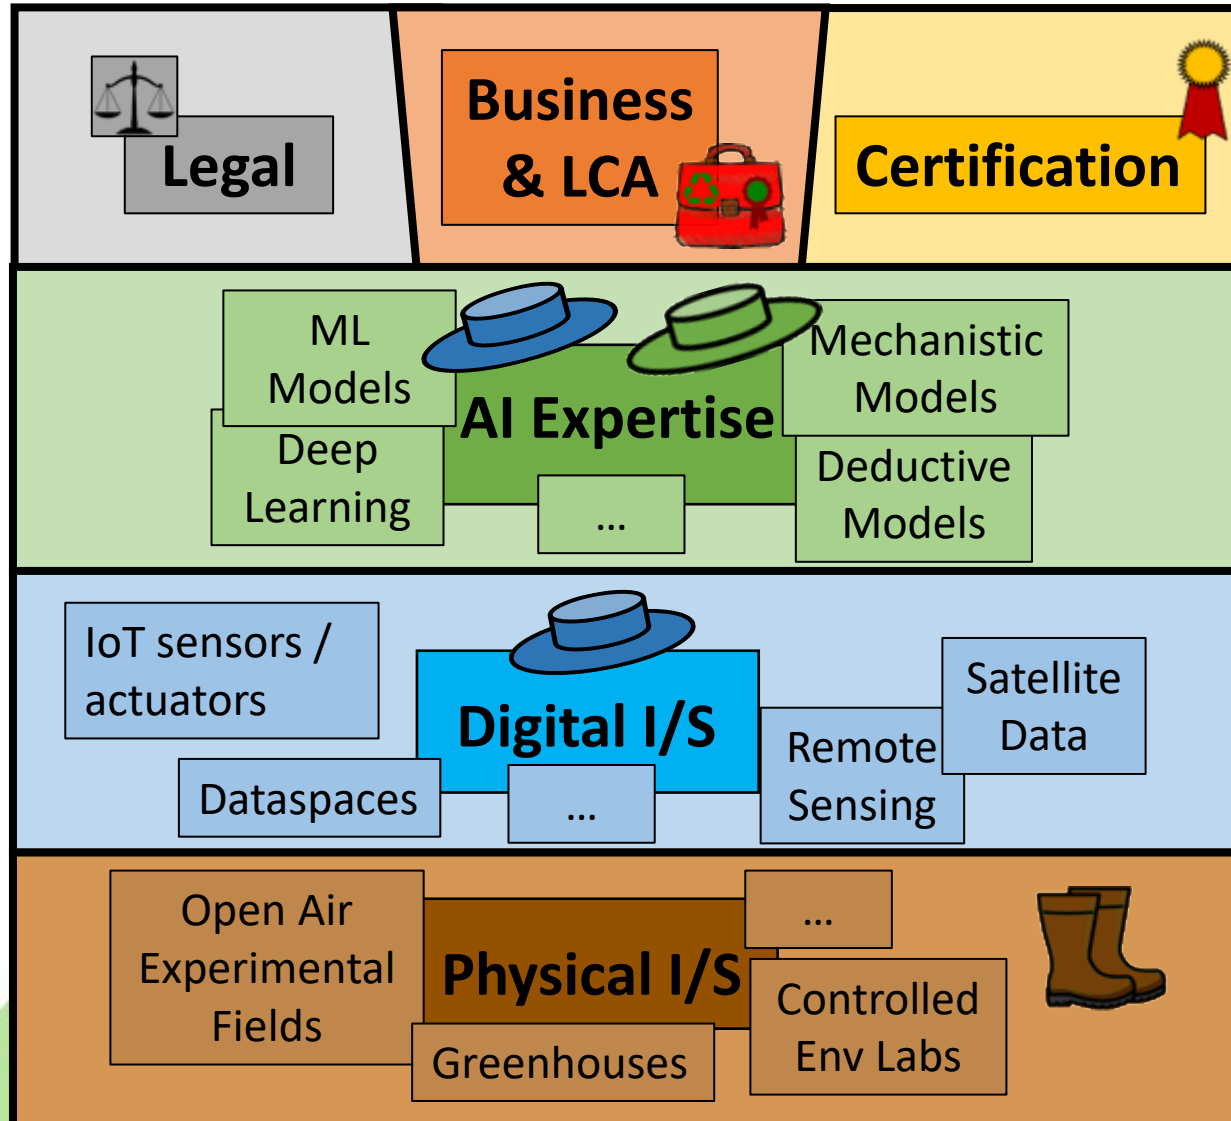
Legal

Business & LCA

Certification

ML Models

Deep Learning

AI Expertise

...

Mechanistic Models

Deductive Models

IoT sensors / actuators

Dataspaces

Digital I/S

...

Remote Sensing

Satellite Data

Open Air Experimental Fields

Physical I/S

Greenhouses

...

Controlled Env Labs